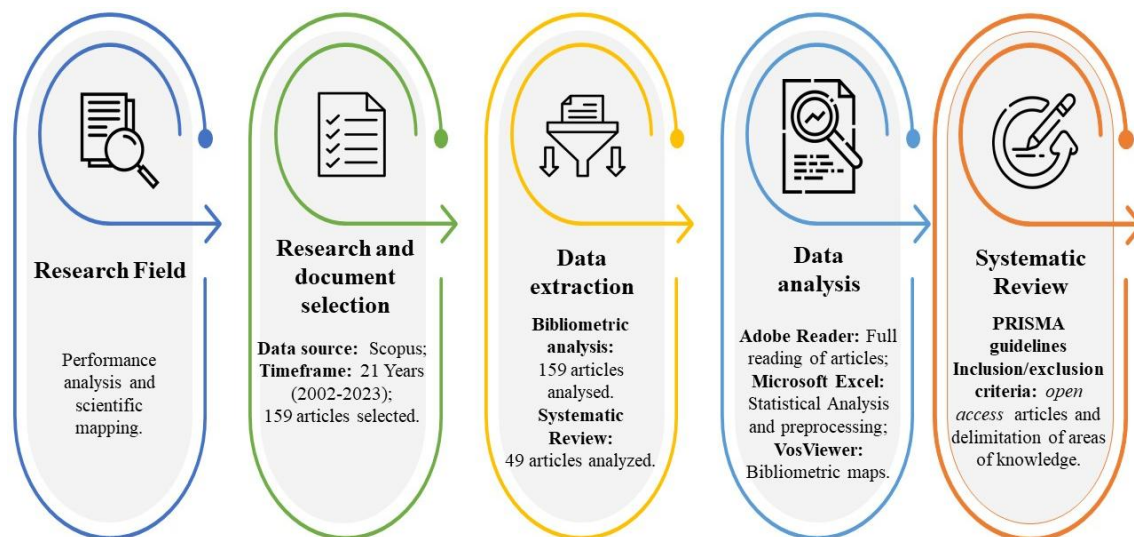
Research Field

Performance analysis and scientific mapping.

Research and document selection

Data source: Scopus; Timeframe: 21 Years (2002-2023); 159 articles selected.

Data extraction

Bibliometric analysis: 159 articles analysed. Systematic Review: 49 articles analyzed.

Data analysis

Adobe Reader: Full reading of articles; Microsoft Excel: Statistical Analysis and preprocessing; VosViewer: Bibliometric maps.

Systematic Review

PRISMA guidelines Inclusion/exclusion criteria: open access articles and delimitation of areas of knowledge.